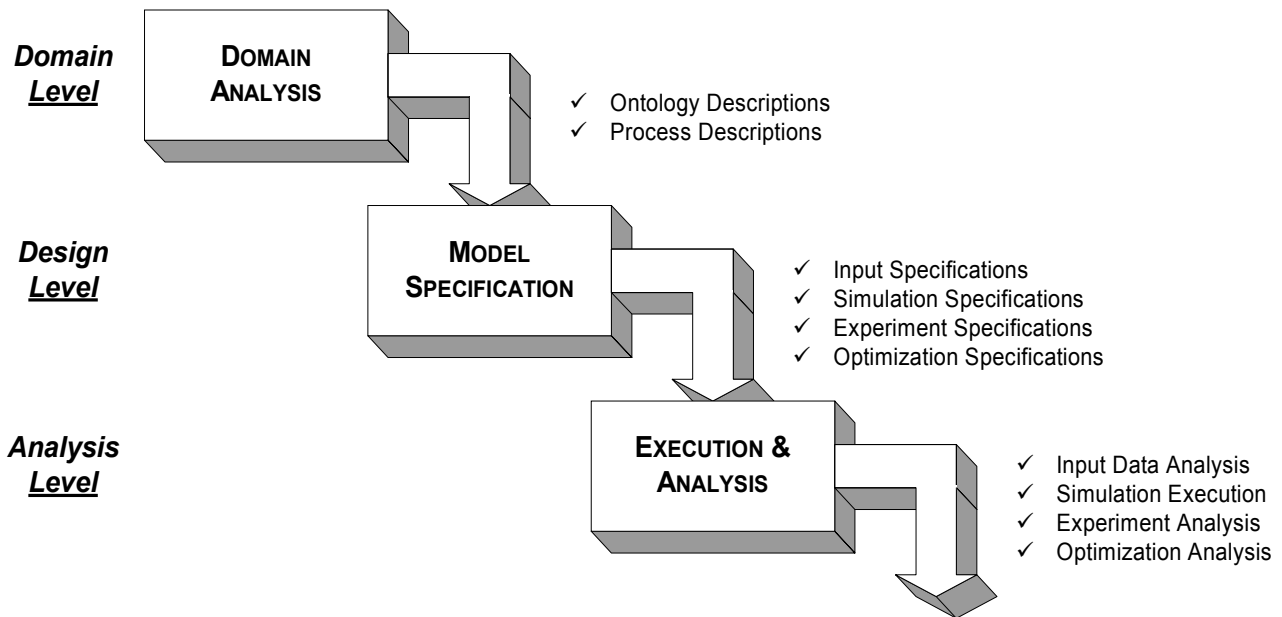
Domain Level

DOMAIN ANALYSIS

✓ Ontology Descriptions
✓ Process Descriptions

Design Level

MODEL SPECIFICATION

✓ Input Specifications
✓ Simulation Specifications
✓ Experiment Specifications
✓ Optimization Specifications

Analysis Level

EXECUTION & ANALYSIS

✓ Input Data Analysis
✓ Simulation Execution
✓ Experiment Analysis
✓ Optimization Analysis